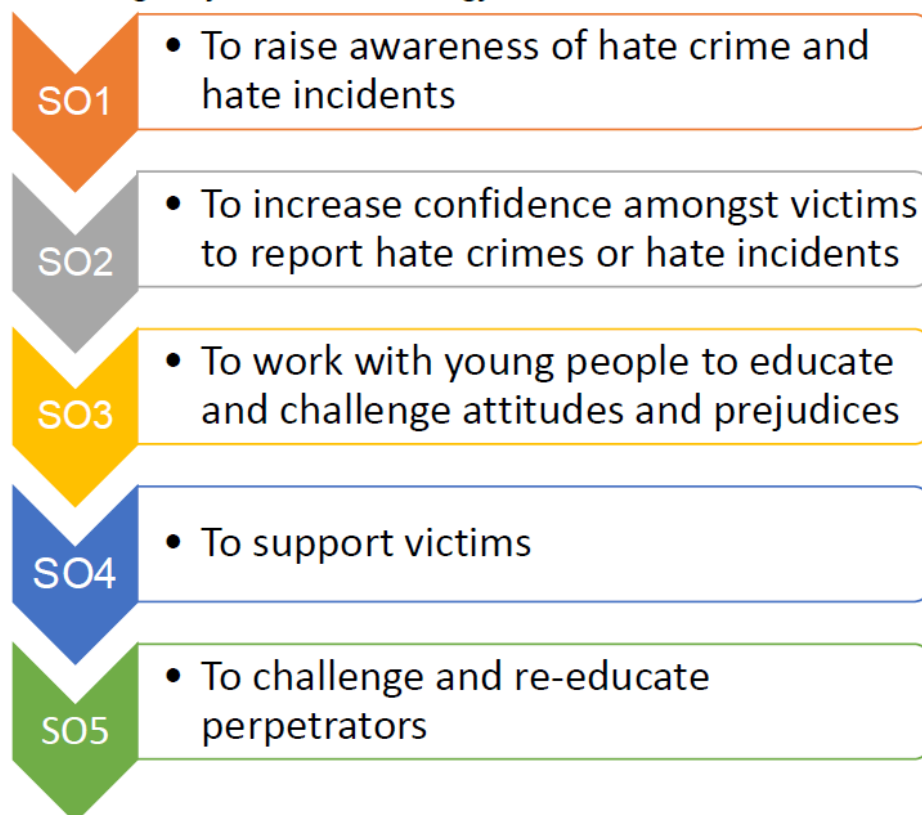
SO1
• To raise awareness of hate crime and hate incidents

SO2
• To increase confidence amongst victims to report hate crimes or hate incidents

SO3
• To work with young people to educate and challenge attitudes and prejudices

SO4
• To support victims

SO5
• To challenge and re-educate perpetrators